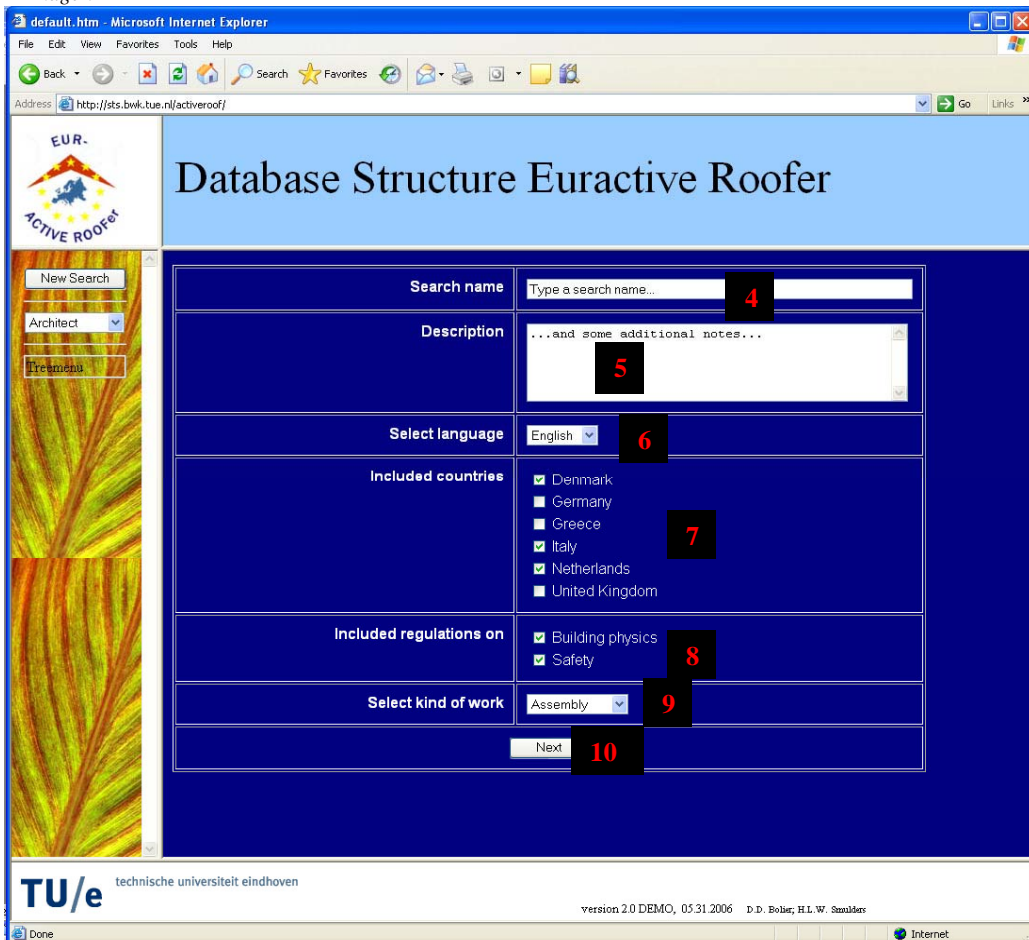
default.htm - Microsoft Internet Explorer

File Edit View Favorites Tools Help

Back Search Favorites

Address http://sts.bwk.tue.nl/activeroof/ Go Links

EUR-ACTIVE ROOFer

Database Structure Euractive Roofer

New Search

Architect

Treemenu

| Search name | Type a search name... 4 |
|---|---|
| Description | ...and some additional notes... 5 |
| Select language | English 6 |
| Included countries | Denmark<br>Germany<br>Greece<br>Italy<br>Netherlands<br>United Kingdom 7 |
| Included regulations on | Building physics<br>Safety 8 |
| Select kind of work | Assembly 9 |
| | Next 10 |

TU/e technische universiteit eindhoven

version 2.0 DEMO, 05.31.2006 D.D. Bolier; H.L.W. Smulders

Done Internet